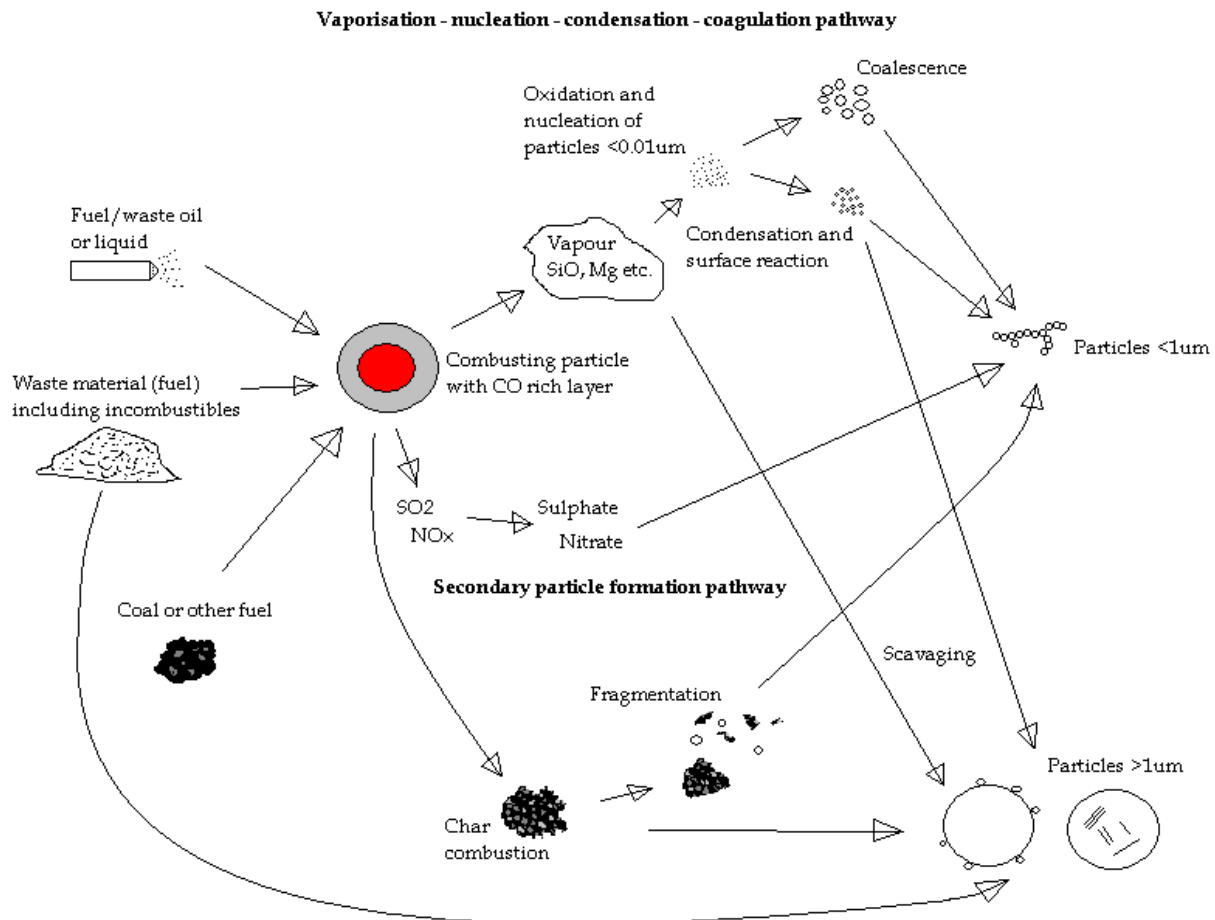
Vaporisation - nucleation - condensation - coagulation pathway

Coalescence

Oxidation and nucleation of particles <0.01um

Fuel/waste oil or liquid

Vapour SiO, Mg etc.

Condensation and surface reaction

Combusting particle with CO rich layer

Particles <1um

Waste material (fuel) including incombustibles

SO2 NOx

Sulphate Nitrate

Secondary particle formation pathway

Coal or other fuel

Scavaging

Fragmentation

Particles >1um

Char combustion